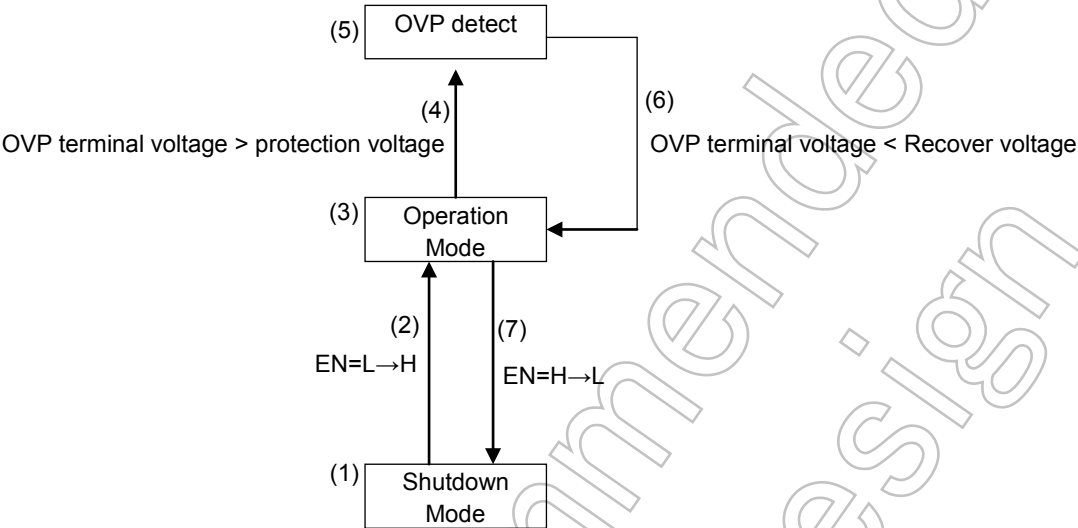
(5) OVP detect

(4)

OVP terminal voltage > protection voltage

(6)

OVP terminal voltage < Recover voltage

(3) Operation Mode

(2)

EN=L→H

(7)

EN=H→L

(1) Shutdown Mode

Not Recommended for New Design